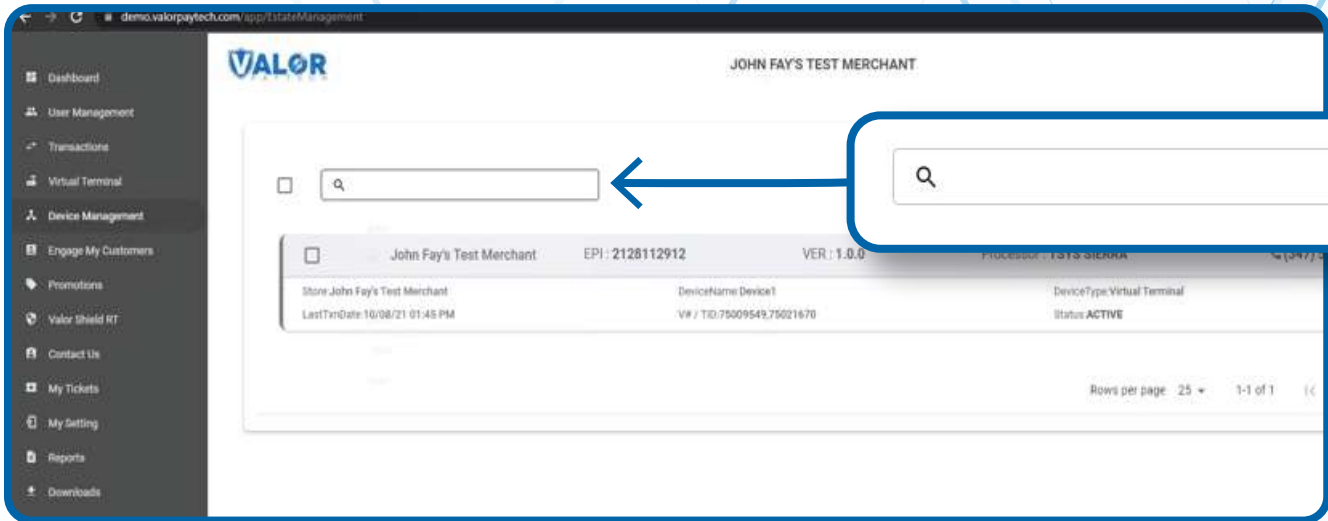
demo.valorpaytech.com/app/EstateManagement

Dashboard
User Management
Transactions
Virtual Terminal
Device Management
Engage My Customers
Promotions
Valor Shield RT
Contact Us
My Tickets
My Setting
Reports
Downloads

VALOR

JOHN FAY'S TEST MERCHANT

John Fay's Test Merchant
EPI : 2128112912
VER : 1.0.0
Processor : TSYS SIERRA
(347) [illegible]

Store John Fay's Test Merchant
DeviceName Device1
DeviceType Virtual Terminal
LastTxnDate 10/08/21 01:45 PM
V# / TID 75009549,75021670
Status ACTIVE

Rows per page 25
1-1 of 1